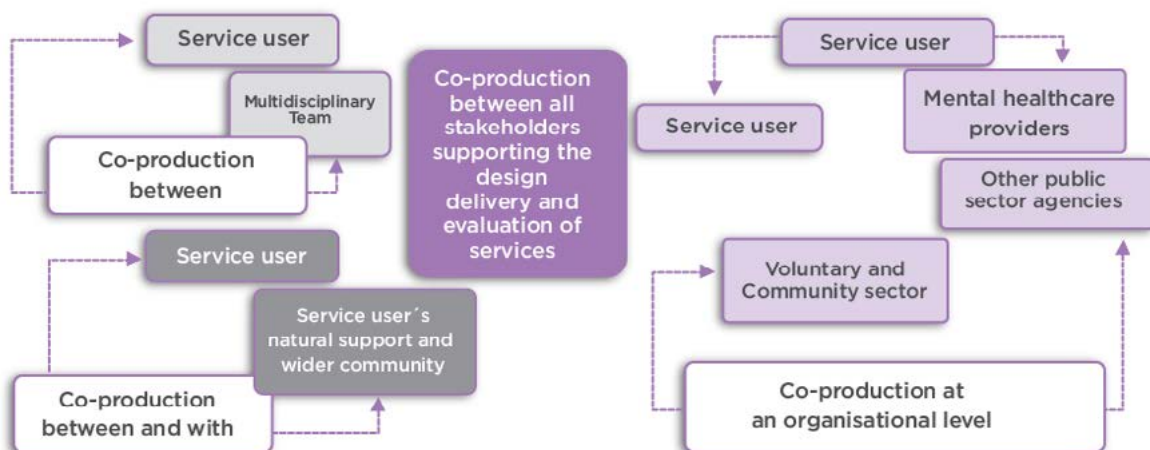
Service user

Multidisciplinary Team

Co-production between

Service user

Service user´s natural support and wider community

Co-production between and with

Co-production between all stakeholders supporting the design delivery and evaluation of services

Service user

Service user

Mental healthcare providers

Other public sector agencies

Voluntary and Community sector

Co-production at an organisational level